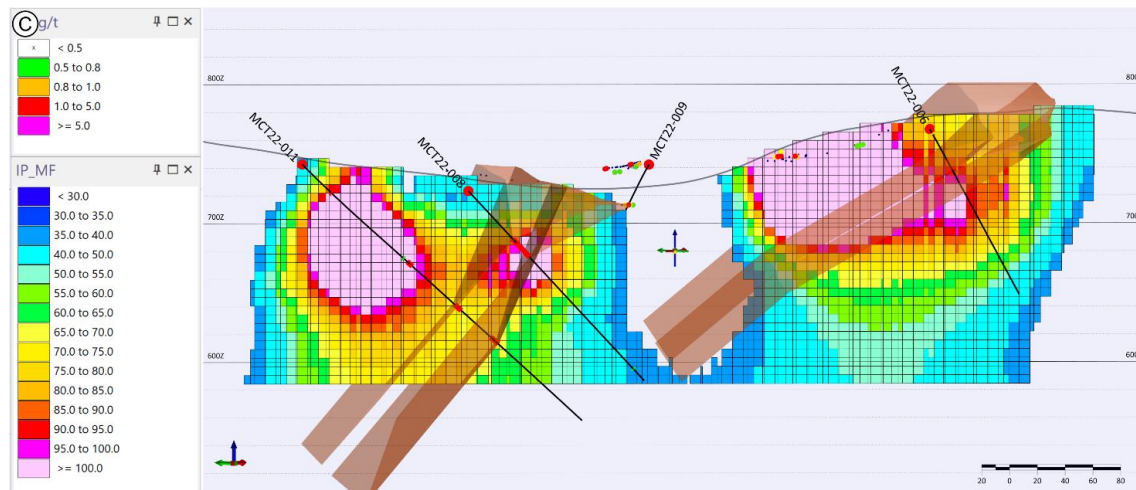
C g/t
< 0.5
0.5 to 0.8
0.8 to 1.0
1.0 to 5.0
>= 5.0

IP_MF
< 30.0
30.0 to 35.0
35.0 to 40.0
40.0 to 50.0
50.0 to 55.0
55.0 to 60.0
60.0 to 65.0
65.0 to 70.0
70.0 to 75.0
75.0 to 80.0
80.0 to 85.0
85.0 to 90.0
90.0 to 95.0
95.0 to 100.0
>= 100.0

800Z
700Z
600Z
80
70
60

MCT22-011
MCT22-008
MCT22-009
MCT22-006

20 0 20 40 60 80